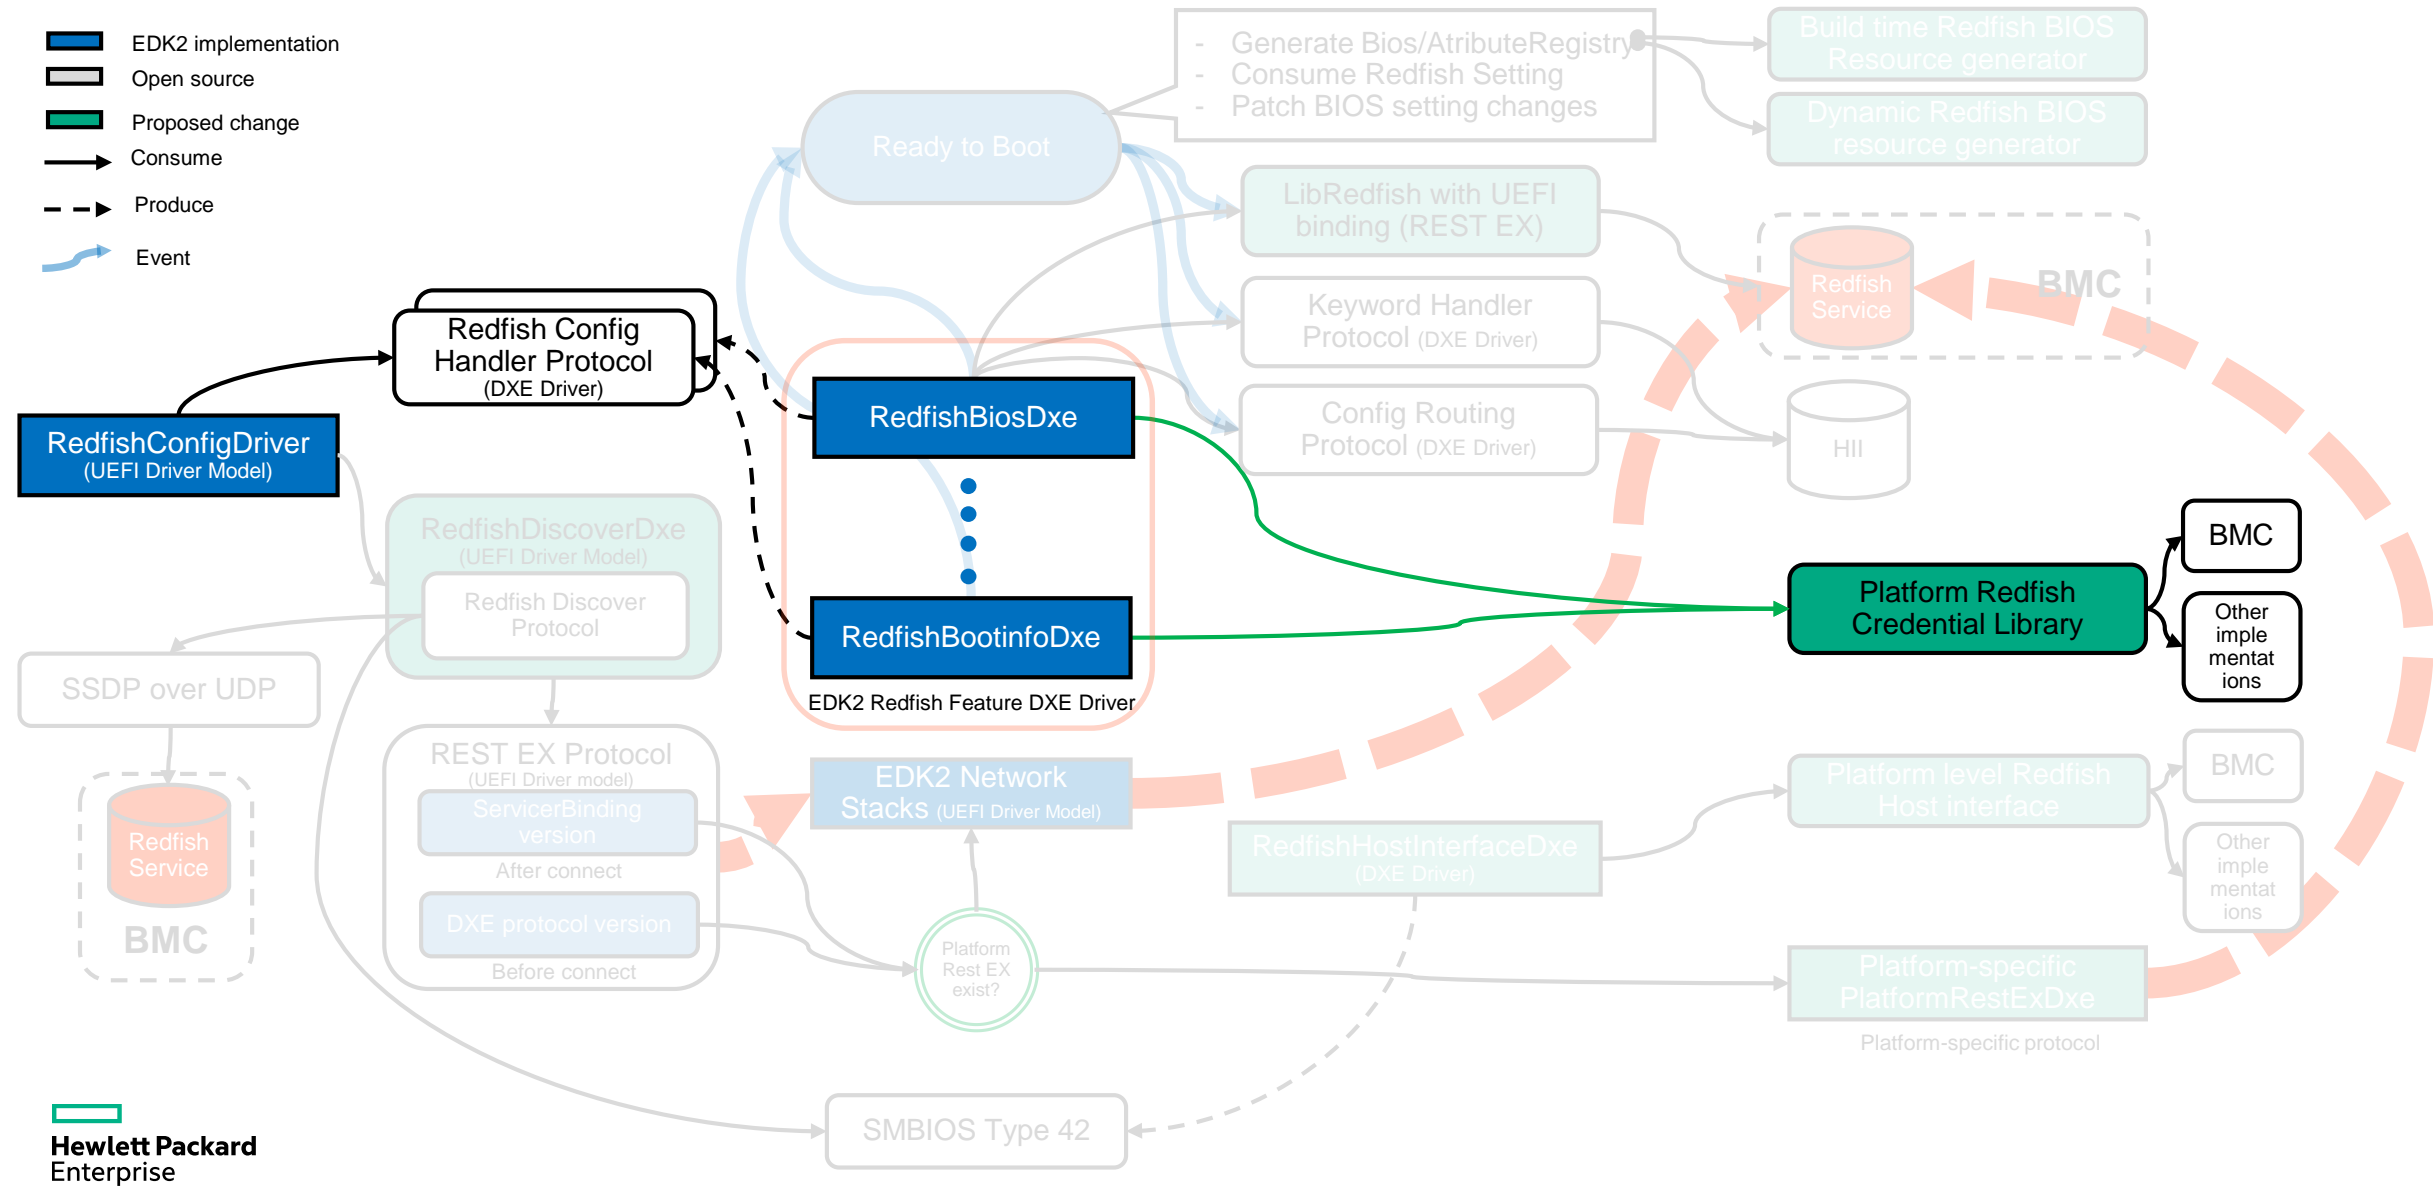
EDK2 implementation
Open source
Proposed change
Consume
Produce
Event

- Generate Bios/AtributeRegistry
- Consume Redfish Setting
- Patch BIOS setting changes

Build time Redfish BIOS Resource generator

Dynamic Redfish BIOS resource generator

Ready to Boot

LibRedfish with UEFI binding (REST EX)

Keyword Handler Protocol (DXE Driver)

Config Routing Protocol (DXE Driver)

Redfish Service

BMC

HII

Redfish Config Handler Protocol (DXE Driver)

RedfishConfigDriver (UEFI Driver Model)

RedfishBiosDxe

RedfishBootinfoDxe

EDK2 Redfish Feature DXE Driver

RedfishDiscoverDxe (UEFI Driver Model)

Redfish Discover Protocol

SSDP over UDP

Redfish Service

BMC

REST EX Protocol (UEFI Driver model)

ServicerBinding version

After connect

DXE protocol version

Before connect

EDK2 Network Stacks (UEFI Driver Model)

Platform Rest EX exist?

BMC

Platform Redfish Credential Library

Other imple mentat ions

Platform level Redfish Host interface

BMC

RedfishHostInterfaceDxe (DXE Driver)

Other imple mentat ions

Platform-specific PlatformRestExDxe

Platform-specific protocol

SMBIOS Type 42

Hewlett Packard Enterprise